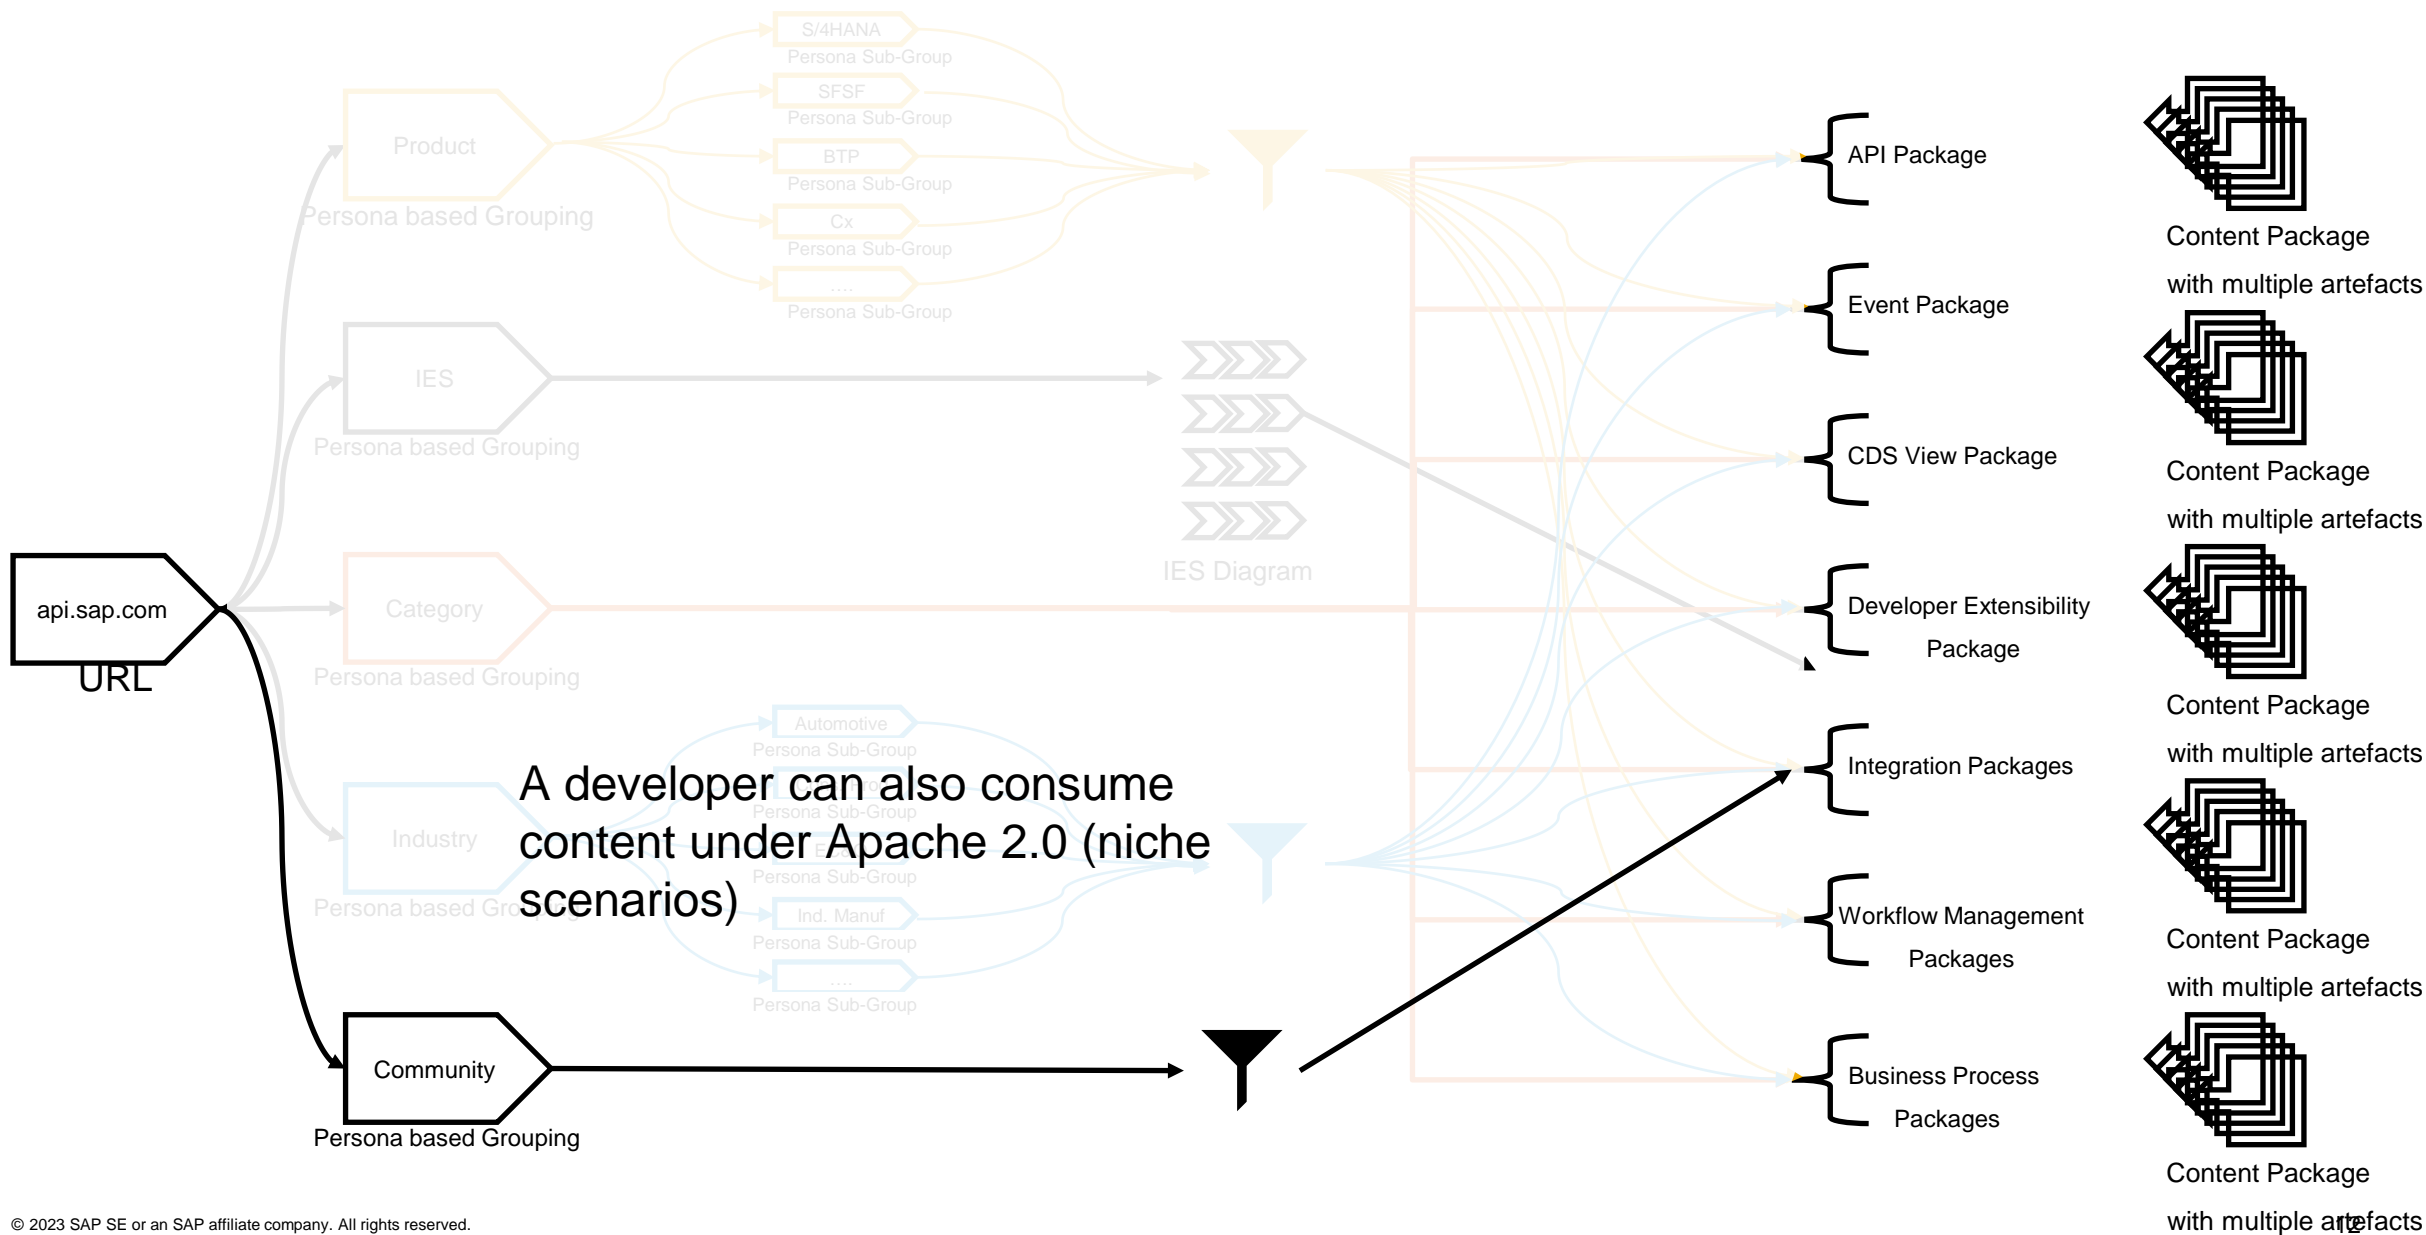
S/4HANA
Persona Sub-Group
SFSF
Persona Sub-Group
BTP
Persona Sub-Group
Cx
Persona Sub-Group
....
Persona Sub-Group

Product
Persona based Grouping

IES
Persona based Grouping

IES Diagram

api.sap.com
URL

Category
Persona based Grouping

Automotive
Persona Sub-Group
Persona Sub-Group
Persona Sub-Group
Ind. Manuf
Persona Sub-Group
....
Persona Sub-Group

Industry
Persona based Grouping

A developer can also consume content under Apache 2.0 (niche scenarios)

Community
Persona based Grouping

API Package
Event Package
CDS View Package
Developer Extensibility Package
Integration Packages
Workflow Management Packages
Business Process Packages

Content Package with multiple artefacts
Content Package with multiple artefacts
Content Package with multiple artefacts
Content Package with multiple artefacts
Content Package with multiple artefacts

© 2023 SAP SE or an SAP affiliate company. All rights reserved.
12